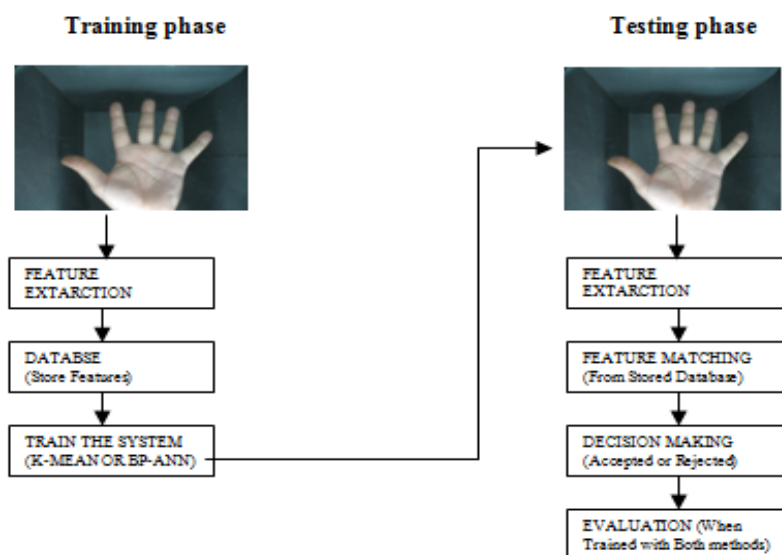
Training phase

FEATURE EXTARCTION

DATABSE (Store Features)

TRAIN THE SYSTEM (K-MEAN OR BP-ANN)

Testing phase

FEATURE EXTARCTION

FEATURE MATCHING (From Stored Database)

DECISION MAKING (Accepted or Rejected)

EVALUATION (When Trained with Both methods)